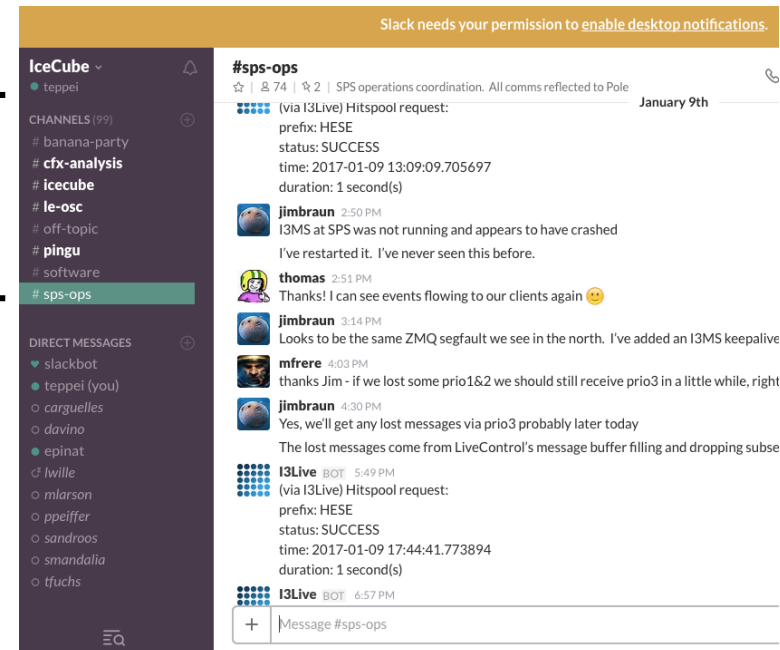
Slack needs your permission to enable desktop notifications.

IceCube
teppei

CHANNELS (99)
# banana-party
# cfx-analysis
# icecube
# le-osc
# off-topic
# pingu
# software
# sps-ops

DIRECT MESSAGES
slackbot
teppei (you)
carguelles
davino
epinat
lwille
mlarson
ppeiffer
sandroos
smandalia
tfuchs

#sps-ops
74 | 2 | SPS operations coordination. All comms reflected to Pole

January 9th

(via I3Live) Hitspool request:
prefix: HESE
status: SUCCESS
time: 2017-01-09 13:09:09.705697
duration: 1 second(s)

jimbraun 2:50 PM
I3MS at SPS was not running and appears to have crashed
I've restarted it. I've never seen this before.

thomas 2:51 PM
Thanks! I can see events flowing to our clients again 🙂

jimbraun 3:14 PM
Looks to be the same ZMQ segfault we see in the north. I've added an I3MS keepalive

mfrere 4:03 PM
thanks Jim - if we lost some prio1&2 we should still receive prio3 in a little while, right

jimbraun 4:30 PM
Yes, we'll get any lost messages via prio3 probably later today
The lost messages come from LiveControl's message buffer filling and dropping subse

I3Live BOT 5:49 PM
(via I3Live) Hitspool request:
prefix: HESE
status: SUCCESS
time: 2017-01-09 17:44:41.773894
duration: 1 second(s)

I3Live BOT 6:57 PM

+ Message #sps-ops